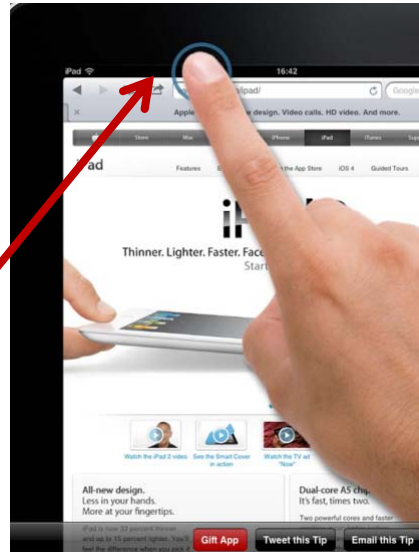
iPad
16:42
/ipad/
Google
Apple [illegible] design. Video calls. HD video. And more.
Store
Mac
iPhone
iPad
iTunes
Sup
iPad
Features
App Store
iOS 4
Guided Tours
iP
Thinner. Lighter. Faster. Face
Start
Watch the iPad 2 video
See the Smart Cover in action
Watch the TV ad "Now"
All-new design.
Less in your hands.
More at your fingertips.
iPad is now 33 percent thinner and up to 15 percent lighter. You'll feel the difference when you pick
Dual-core A5 ch
Two powerful cores
Gift App
Tweet this Tip
Email this Tip